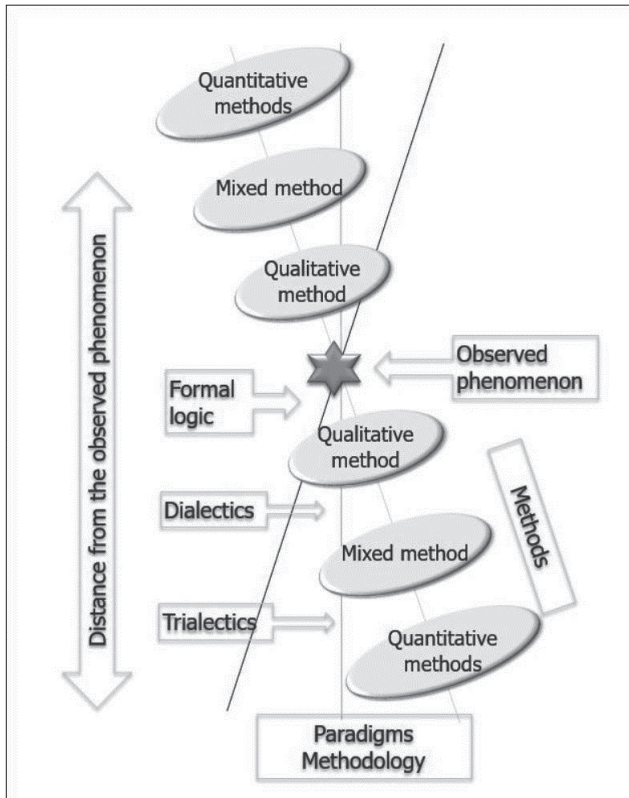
Quantitative methods

Mixed method

Qualitative method

Distance from the observed phenomenon

Observed phenomenon

Formal logic

Qualitative method

Dialectics

Methods

Mixed method

Trialectics

Quantitative methods

Paradigms Methodology